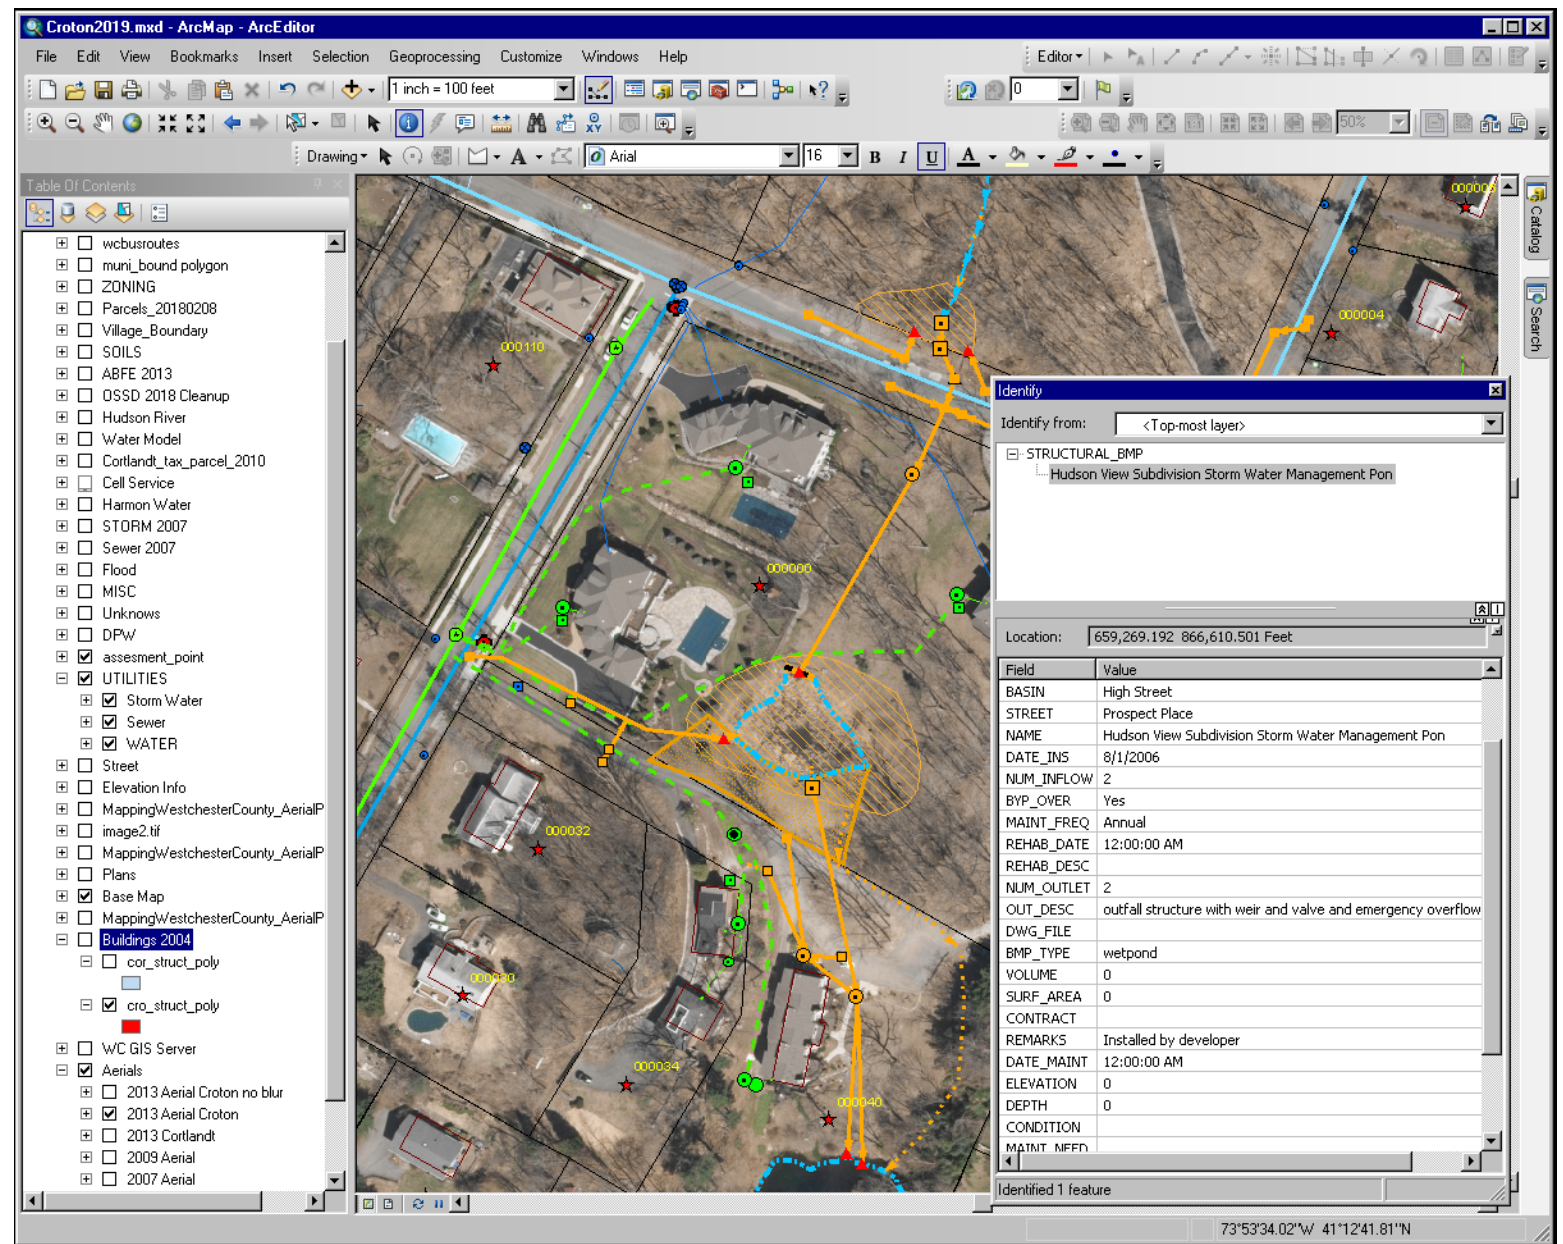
Croton2019.mxd - ArcMap - ArcEditor

File Edit View Bookmarks Insert Selection Geoprocessing Customize Windows Help

Editor▾

1 inch = 100 feet

0

Drawing▾

Arial

16

B I U

50%

Table Of Contents

wcbusroutes
muni_bound polygon
ZONING
Parcels_20180208
Village_Boundary
SOILS
ABFE 2013
OSSD 2018 Cleanup
Hudson River
Water Model
Cortlandt_tax_parcel_2010
Cell Service
Harmon Water
STORM 2007
Sewer 2007
Flood
MISC
Unknows
DPW
assesment_point
UTILITIES
Storm Water
Sewer
WATER
Street
Elevation Info
MappingWestchesterCounty_AerialP
image2.tif
MappingWestchesterCounty_AerialP
Plans
Base Map
MappingWestchesterCounty_AerialP
Buildings 2004
cor_struct_poly
cro_struct_poly
WC GIS Server
Aerials
2013 Aerial Croton no blur
2013 Aerial Croton
2013 Cortlandt
2009 Aerial
2007 Aerial

000110
000000
000032
000030
000034
000040
000004
000005

Catalog
Search

Identify

Identify from: <Top-most layer>

STRUCTURAL_BMP
Hudson View Subdivision Storm Water Management Pon

Location: 659,269.192 866,610.501 Feet

| Field | Value |
|---|---|
| BASIN | High Street |
| STREET | Prospect Place |
| NAME | Hudson View Subdivision Storm Water Management Pon |
| DATE_INS | 8/1/2006 |
| NUM_INFLOW | 2 |
| BYP_OVER | Yes |
| MAINT_FREQ | Annual |
| REHAB_DATE | 12:00:00 AM |
| REHAB_DESC | |
| NUM_OUTLET | 2 |
| OUT_DESC | outfall structure with weir and valve and emergency overflow |
| DWG_FILE | |
| BMP_TYPE | wetpond |
| VOLUME | 0 |
| SURF_AREA | 0 |
| CONTRACT | |
| REMARKS | Installed by developer |
| DATE_MAINT | 12:00:00 AM |
| ELEVATION | 0 |
| DEPTH | 0 |
| CONDITION | |
| MAINT_NEED | |

Identified 1 feature

73°53'34.02"W 41°12'41.81"N